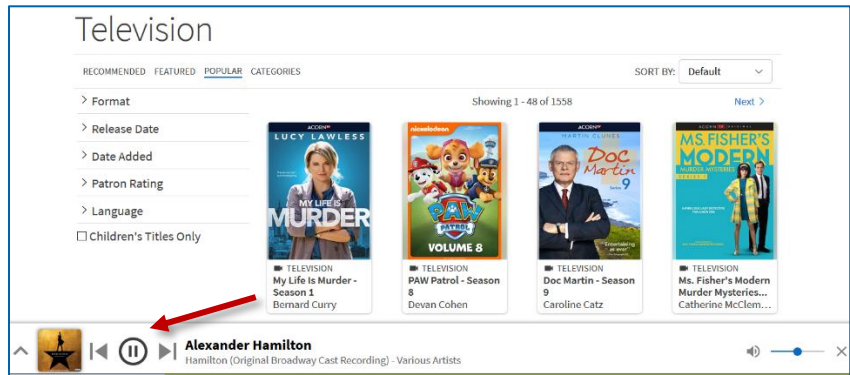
Television

RECOMMENDED FEATURED POPULAR CATEGORIES

SORT BY: Default

> Format
> Release Date
> Date Added
> Patron Rating
> Language
☐ Children's Titles Only

Showing 1 - 48 of 1558

Next >

ACORN
LUCY LAWLESS
MY LIFE IS MURDER

TELEVISION
My Life Is Murder - Season 1
Bernard Curry

nickelodeon
PAW PATROL
VOLUME 8

TELEVISION
PAW Patrol - Season 8
Devan Cohen

ACORN
MARTIN CLUNES
Doc Martin
Series 9

TELEVISION
Doc Martin - Season 9
Caroline Catz

ACORN
MS FISHER'S MODERN MURDER MYSTERIES

TELEVISION
Ms. Fisher's Modern Murder Mysteries...
Catherine McClem...

Alexander Hamilton
Hamilton (Original Broadway Cast Recording) - Various Artists